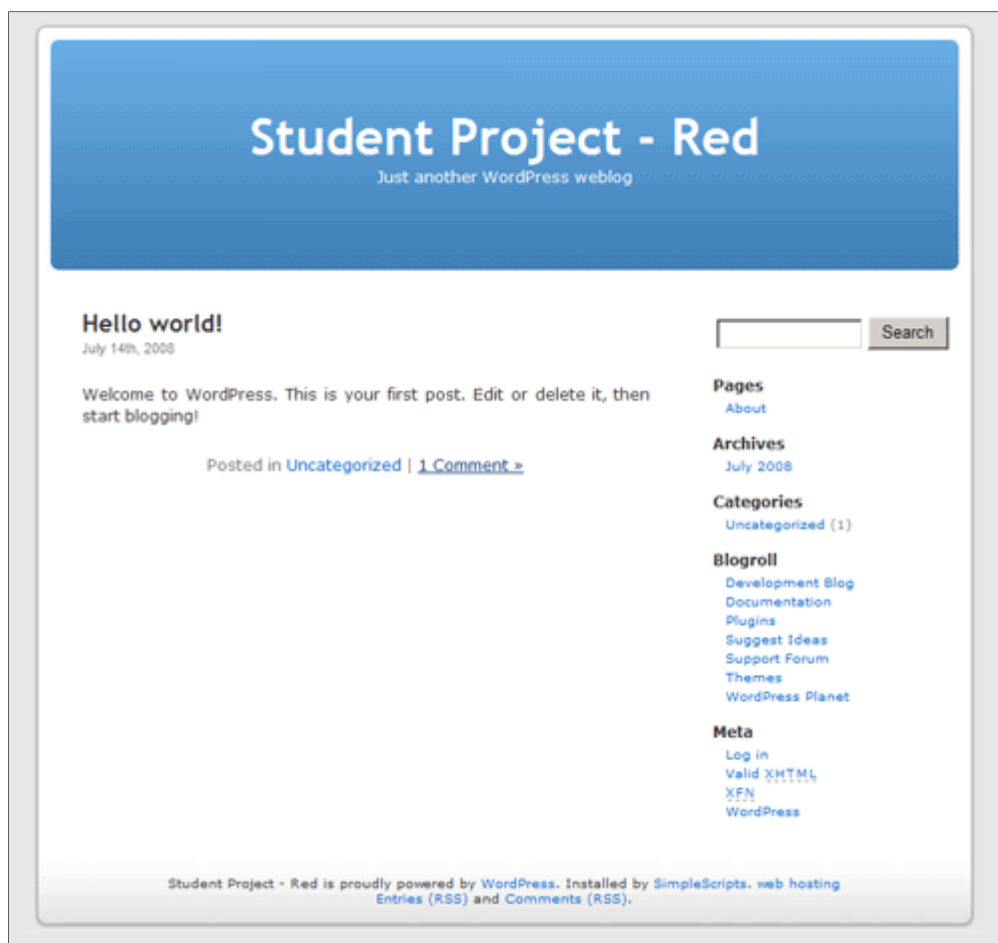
Student Project - Red
Just another WordPress weblog

Hello world!
July 14th, 2008

Welcome to WordPress. This is your first post. Edit or delete it, then start blogging!

Posted in Uncategorized | 1 Comment »

Search

Pages
About

Archives
July 2008

Categories
Uncategorized (1)

Blogroll
Development Blog
Documentation
Plugins
Suggest Ideas
Support Forum
Themes
WordPress Planet

Meta
Log in
Valid XHTML
XFN
WordPress

Student Project - Red is proudly powered by WordPress. Installed by SimpleScripts. web hosting
Entries (RSS) and Comments (RSS).